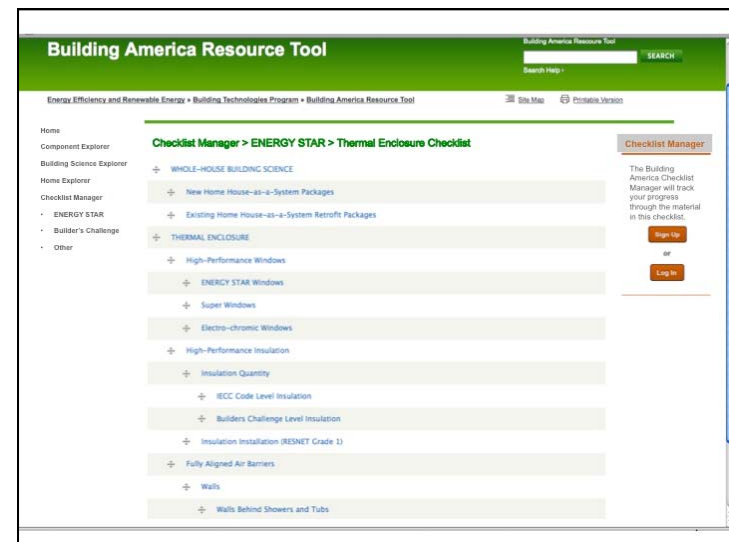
Building America Resource Tool

Building America Resource Tool

SEARCH

Search Help ›

Energy Efficiency and Renewable Energy » Building Technologies Program » Building America Resource Tool

Site Map

Printable Version

Home

Component Explorer

Building Science Explorer

Home Explorer

Checklist Manager

• ENERGY STAR

• Builder's Challenge

• Other

Checklist Manager > ENERGY STAR > Thermal Enclosure Checklist

WHOLE–HOUSE BUILDING SCIENCE

New Home House–as–a–System Packages

Existing Home House–as–a–System Retrofit Packages

THERMAL ENCLOSURE

High–Performance Windows

ENERGY STAR Windows

Super Windows

Electro–chromic Windows

High–Performance Insulation

Insulation Quantity

IECC Code Level Insulation

Builders Challenge Level Insulation

Insulation Installation (RESNET Grade 1)

Fully Aligned Air Barriers

Walls

Walls Behind Showers and Tubs

Checklist Manager

The Building America Checklist Manager will track your progress through the material in this checklist.

Sign Up

or

Log In